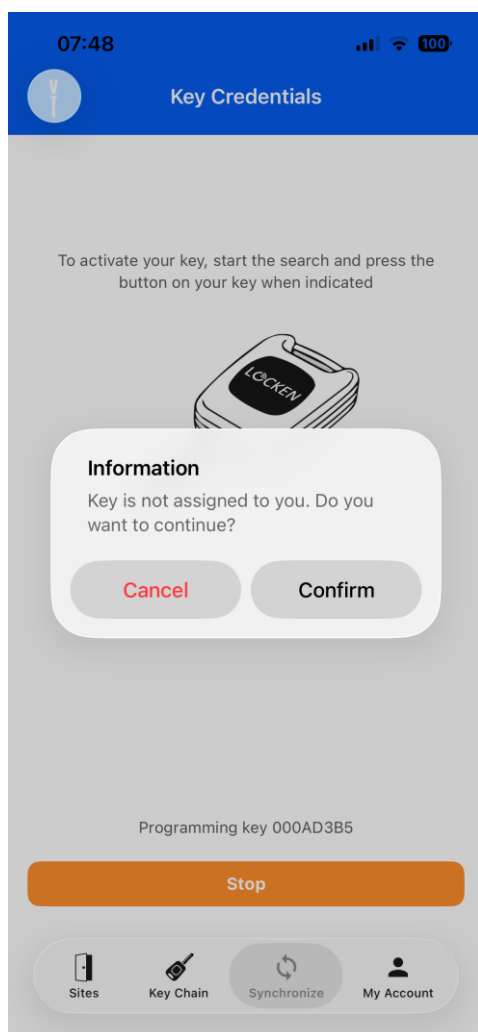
07:48

100

Key Credentials

To activate your key, start the search and press the button on your key when indicated

LOCKEN

Information

Key is not assigned to you. Do you want to continue?

Cancel

Confirm

Programming key 000AD3B5

Stop

Sites

Key Chain

Synchronize

My Account